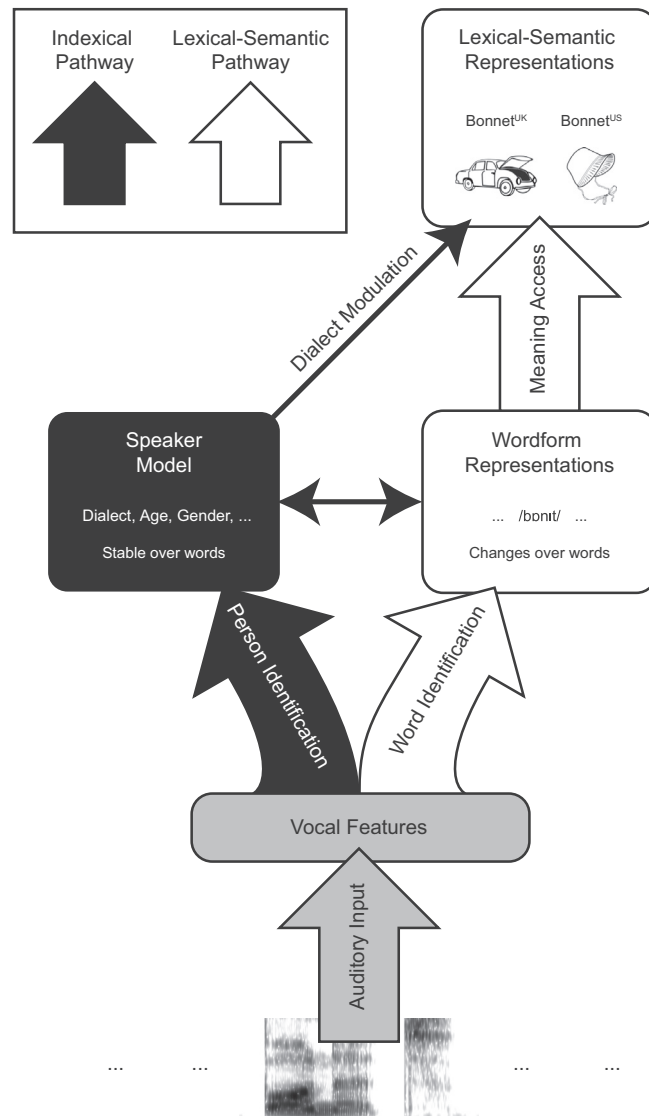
Indexical Pathway

Lexical-Semantic Pathway

Lexical-Semantic Representations

Bonnet$^{UK}$ Bonnet$^{US}$

Dialect Modulation

Meaning Access

Speaker Model

Dialect, Age, Gender, ...

Stable over words

Wordform Representations

... /bɒnɪt/ ...

Changes over words

Person Identification

Word Identification

Vocal Features

Auditory Input

... ... ... ...